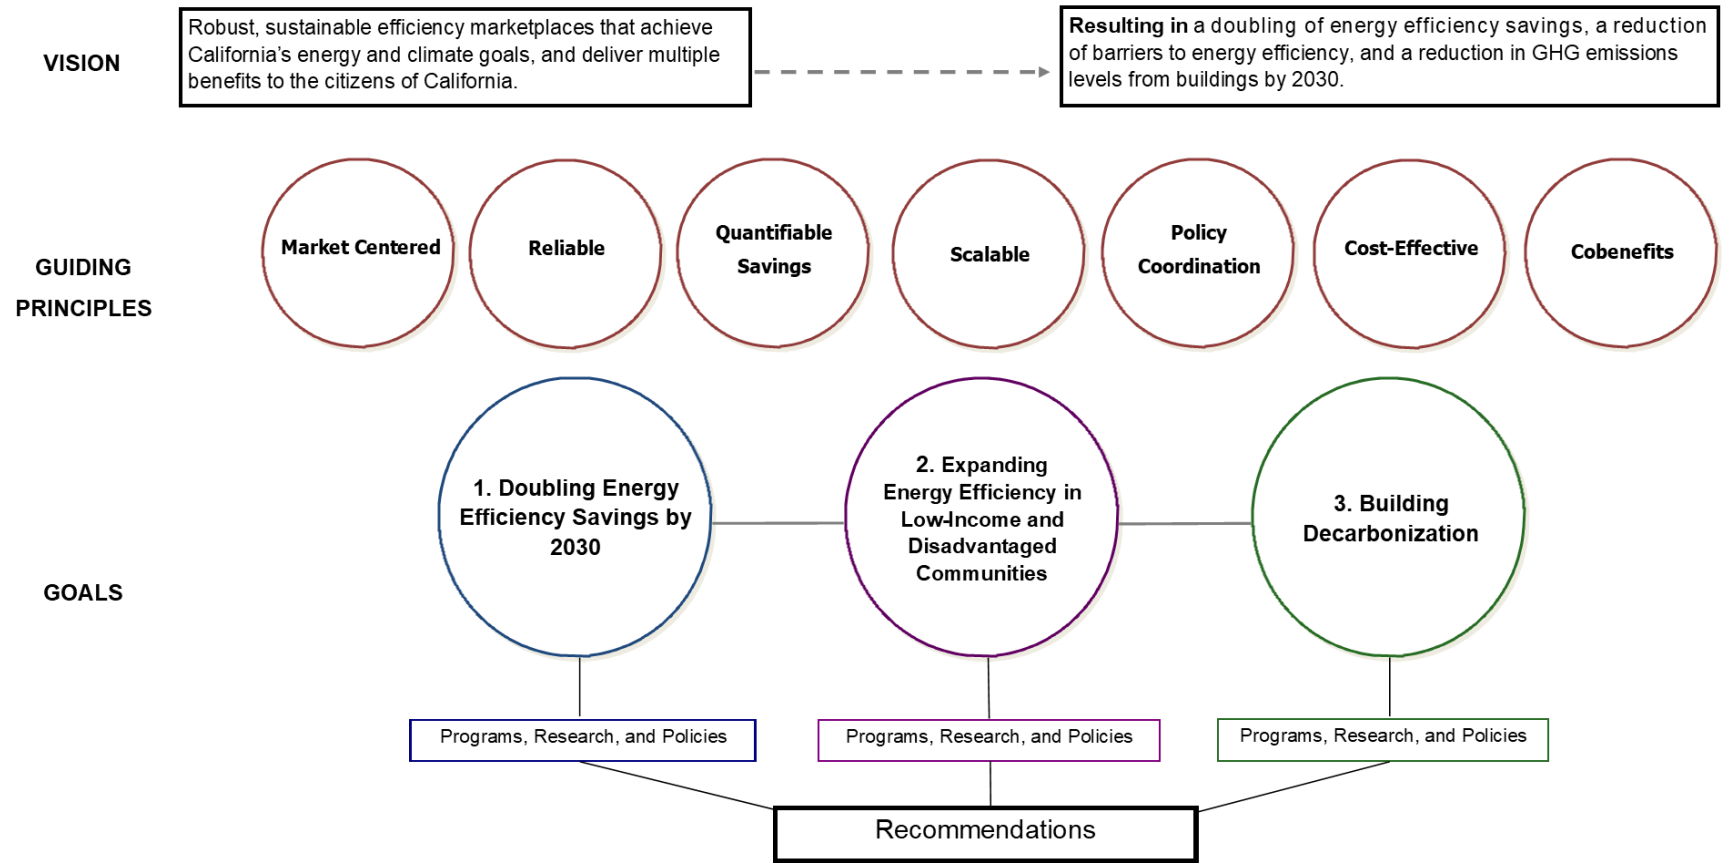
VISION

Robust, sustainable efficiency marketplaces that achieve California's energy and climate goals, and deliver multiple benefits to the citizens of California.

**Resulting in** a doubling of energy efficiency savings, a reduction of barriers to energy efficiency, and a reduction in GHG emissions levels from buildings by 2030.

GUIDING PRINCIPLES

Market Centered

Reliable

Quantifiable Savings

Scalable

Policy Coordination

Cost-Effective

Cobenefits

GOALS

1. Doubling Energy Efficiency Savings by 2030

2. Expanding Energy Efficiency in Low-Income and Disadvantaged Communities

3. Building Decarbonization

Programs, Research, and Policies

Programs, Research, and Policies

Programs, Research, and Policies

Recommendations